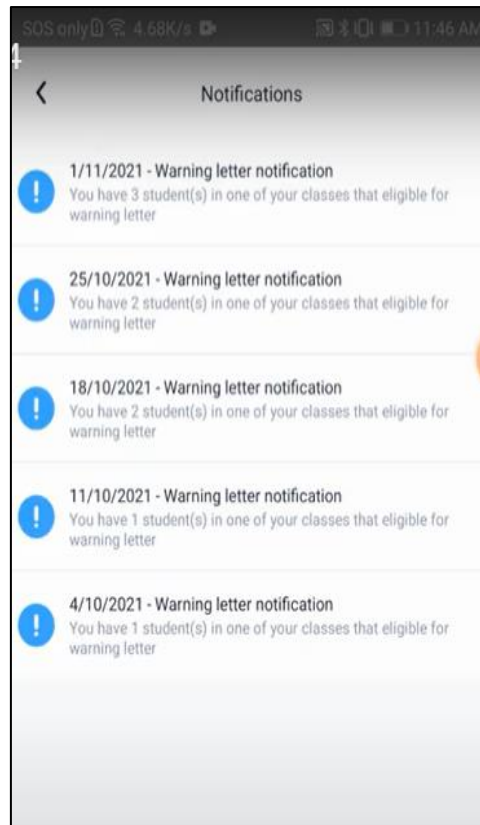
SOS only 4.68K/s 11:46 AM

1

<

Notifications

!
1/11/2021 - Warning letter notification
You have 3 student(s) in one of your classes that eligible for warning letter

!
25/10/2021 - Warning letter notification
You have 2 student(s) in one of your classes that eligible for warning letter

!
18/10/2021 - Warning letter notification
You have 2 student(s) in one of your classes that eligible for warning letter

!
11/10/2021 - Warning letter notification
You have 1 student(s) in one of your classes that eligible for warning letter

!
4/10/2021 - Warning letter notification
You have 1 student(s) in one of your classes that eligible for warning letter